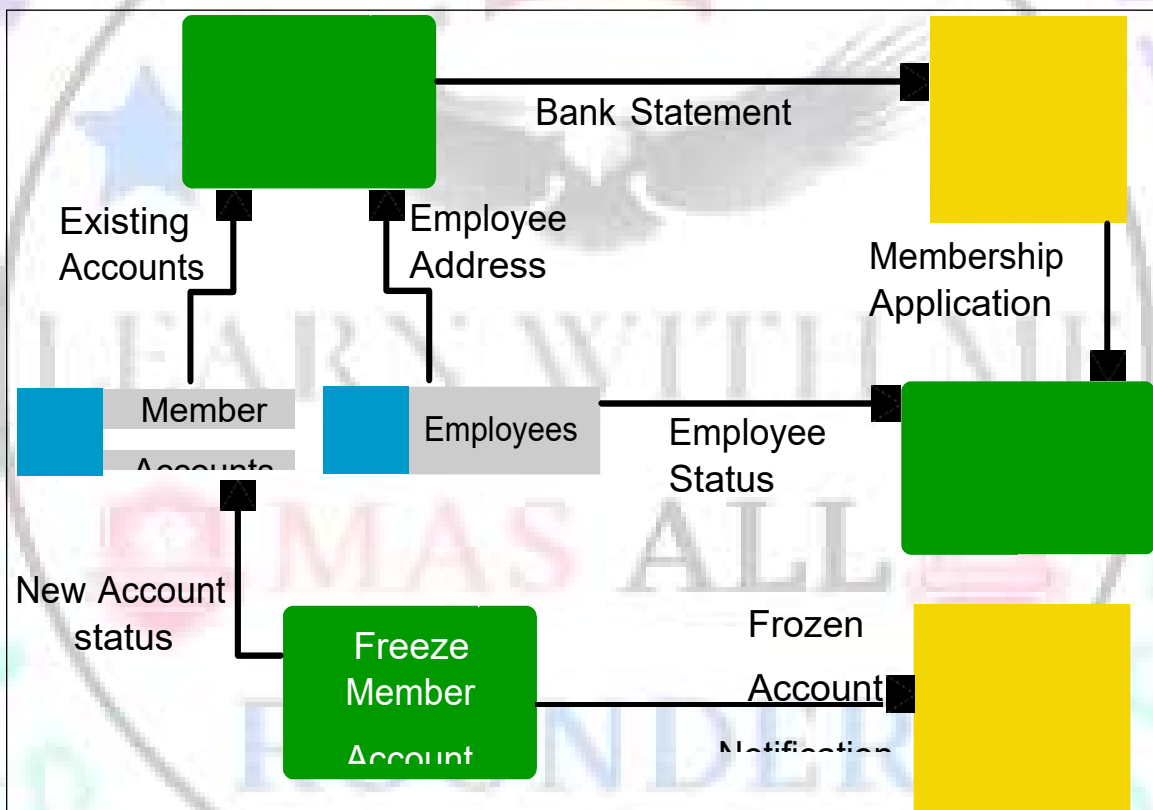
Bank Statement

Existing Accounts

Employee Address

Membership Application

Member Accounts

Employees

Employee Status

New Account status

Freeze Member Account

Frozen Account Notification

LEARN WITH MAS ALL ROUNDER